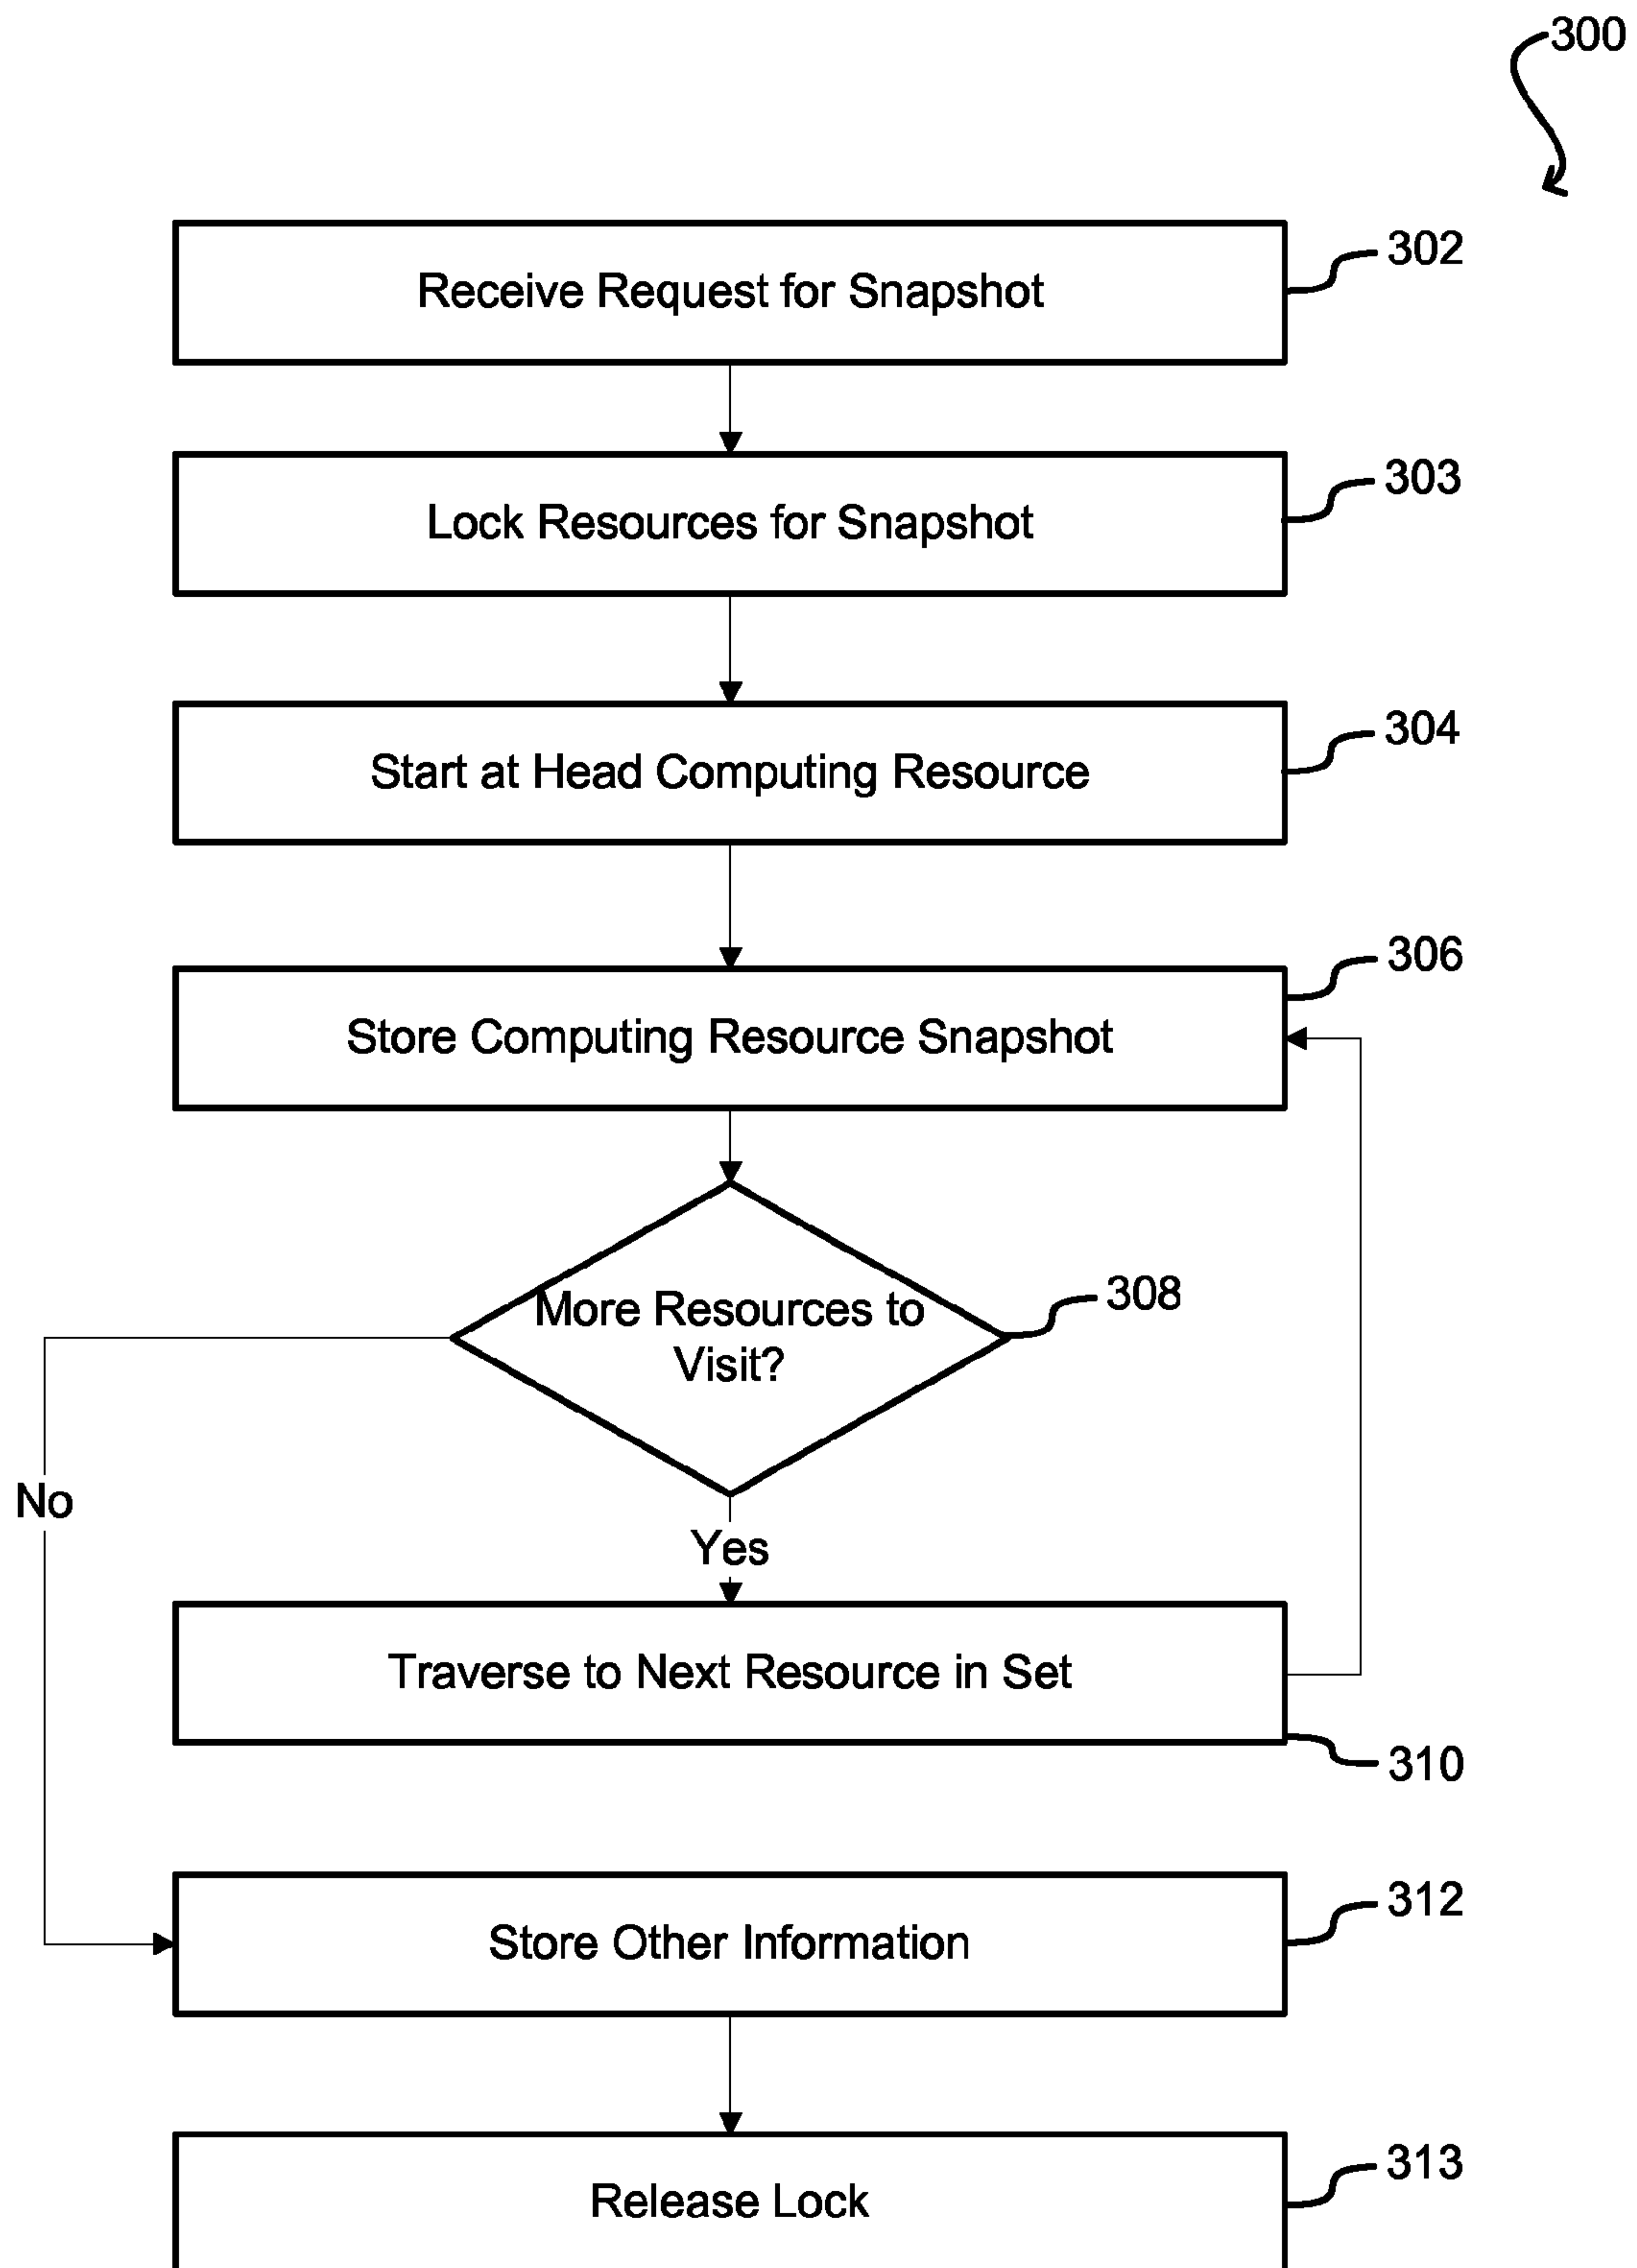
300

Receive Request for Snapshot

302

Lock Resources for Snapshot

303

Start at Head Computing Resource

304

Store Computing Resource Snapshot

306

More Resources to Visit?

308

No

Yes

Traverse to Next Resource in Set

310

Store Other Information

312

Release Lock

313